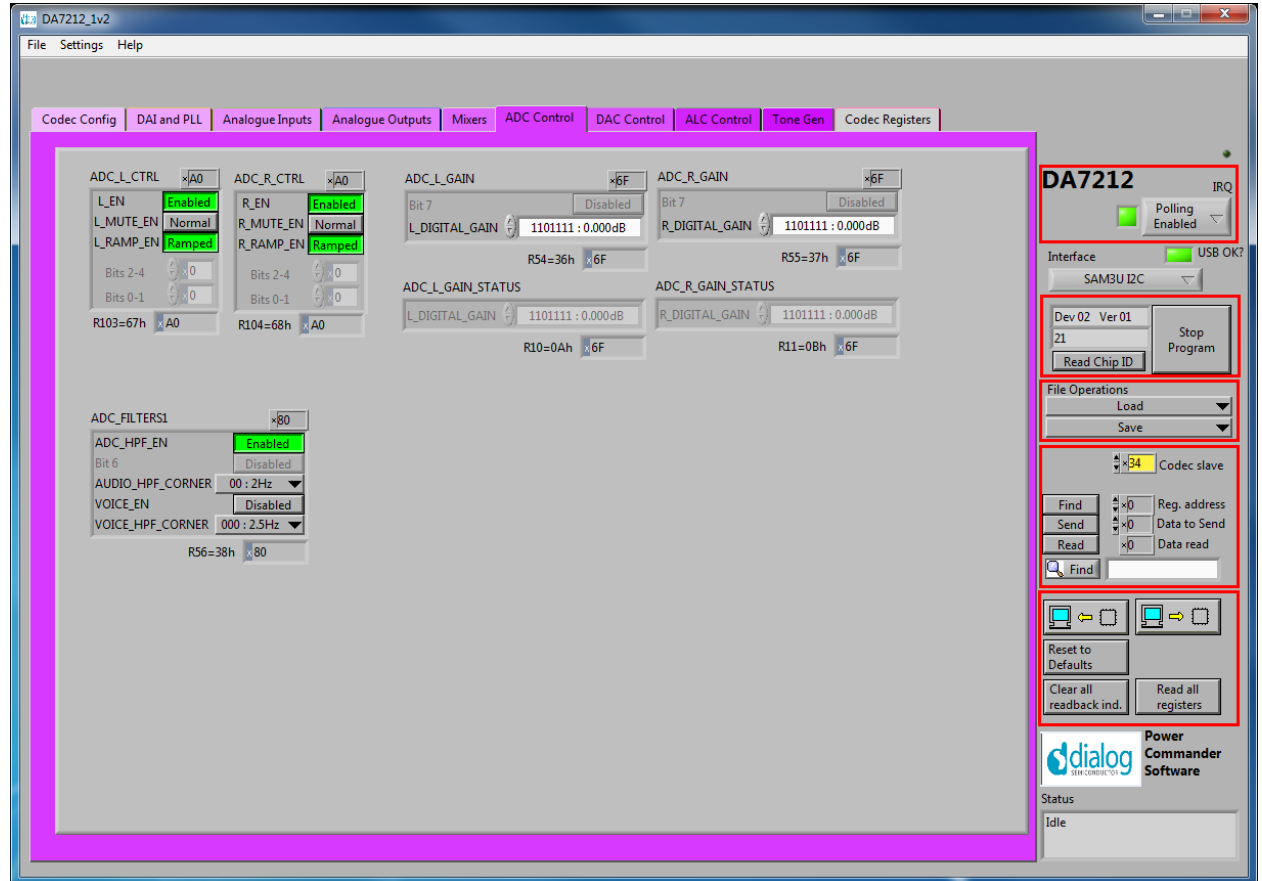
DA7212_1v2

File Settings Help

Codec Config | DAI and PLL | Analogue Inputs | Analogue Outputs | Mixers | ADC Control | DAC Control | ALC Control | Tone Gen | Codec Registers

ADC_L_CTRL x A0
L_EN Enabled
L_MUTE_EN Normal
L_RAMP_EN Ramped
Bits 2-4 0
Bits 0-1 0
R103=67h x A0

ADC_R_CTRL x A0
R_EN Enabled
R_MUTE_EN Normal
R_RAMP_EN Ramped
Bits 2-4 0
Bits 0-1 0
R104=68h x A0

ADC_L_GAIN x 6F
Bit 7 Disabled
L_DIGITAL_GAIN 1101111 : 0.000dB
R54=36h x 6F

ADC_R_GAIN x 6F
Bit 7 Disabled
R_DIGITAL_GAIN 1101111 : 0.000dB
R55=37h x 6F

ADC_L_GAIN_STATUS
L_DIGITAL_GAIN 1101111 : 0.000dB
R10=0Ah x 6F

ADC_R_GAIN_STATUS
R_DIGITAL_GAIN 1101111 : 0.000dB
R11=0Bh x 6F

ADC_FILTERS1 x 80
ADC_HPF_EN Enabled
Bit 6 Disabled
AUDIO_HPF_CORNER 00 : 2Hz
VOICE_EN Disabled
VOICE_HPF_CORNER 000 : 2.5Hz
R56=38h x 80

DA7212 IRQ
Polling Enabled
Interface USB OK?
SAM3U I2C

Dev 02 Ver 01
21
Read Chip ID
Stop Program

File Operations
Load
Save

x 34 Codec slave
Find x 0 Reg. address
Send x 0 Data to Send
Read x 0 Data read
Find

Reset to Defaults
Clear all readback ind.
Read all registers

dialog SEMICONDUCTOR
Power Commander Software

Status
Idle